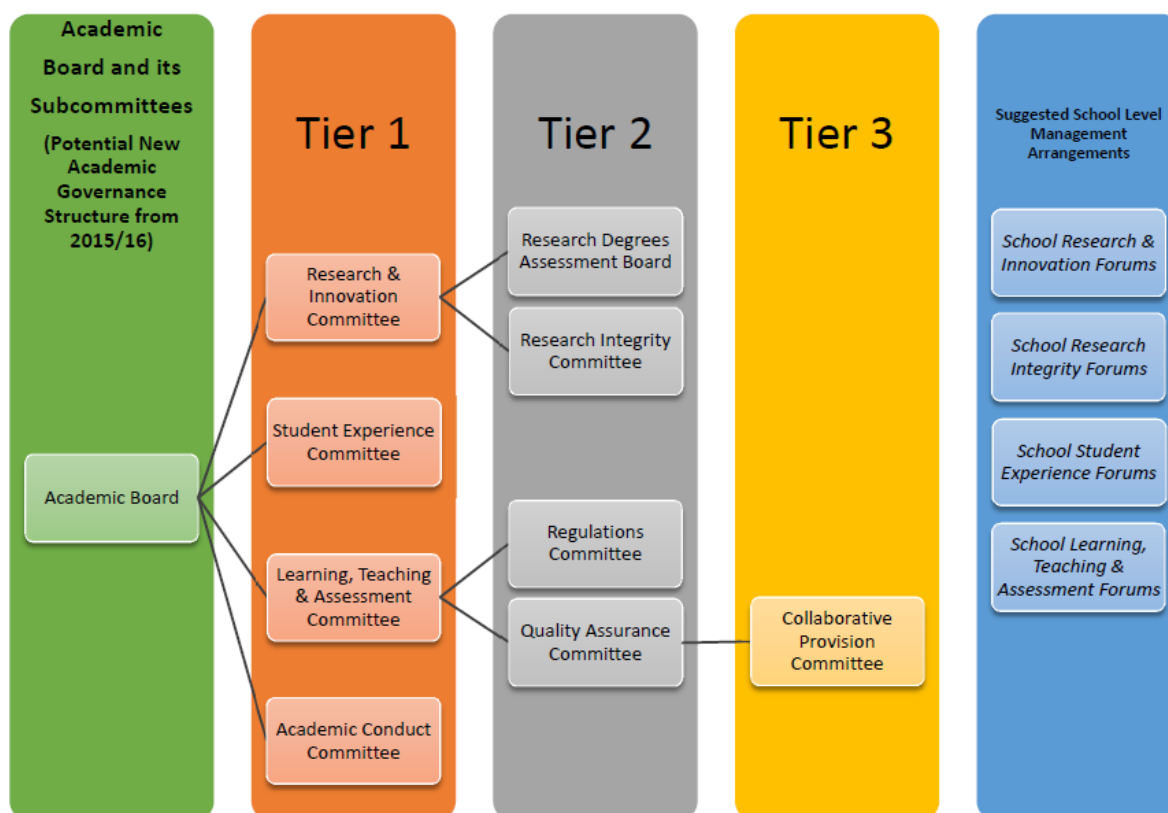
Academic Board and its Subcommittees (Potential New Academic Governance Structure from 2015/16)

Academic Board

Tier 1

Research & Innovation Committee

Student Experience Committee

Learning, Teaching & Assessment Committee

Academic Conduct Committee

Tier 2

Research Degrees Assessment Board

Research Integrity Committee

Regulations Committee

Quality Assurance Committee

Tier 3

Collaborative Provision Committee

Suggested School Level Management Arrangements

School Research & Innovation Forums

School Research Integrity Forums

School Student Experience Forums

School Learning, Teaching & Assessment Forums